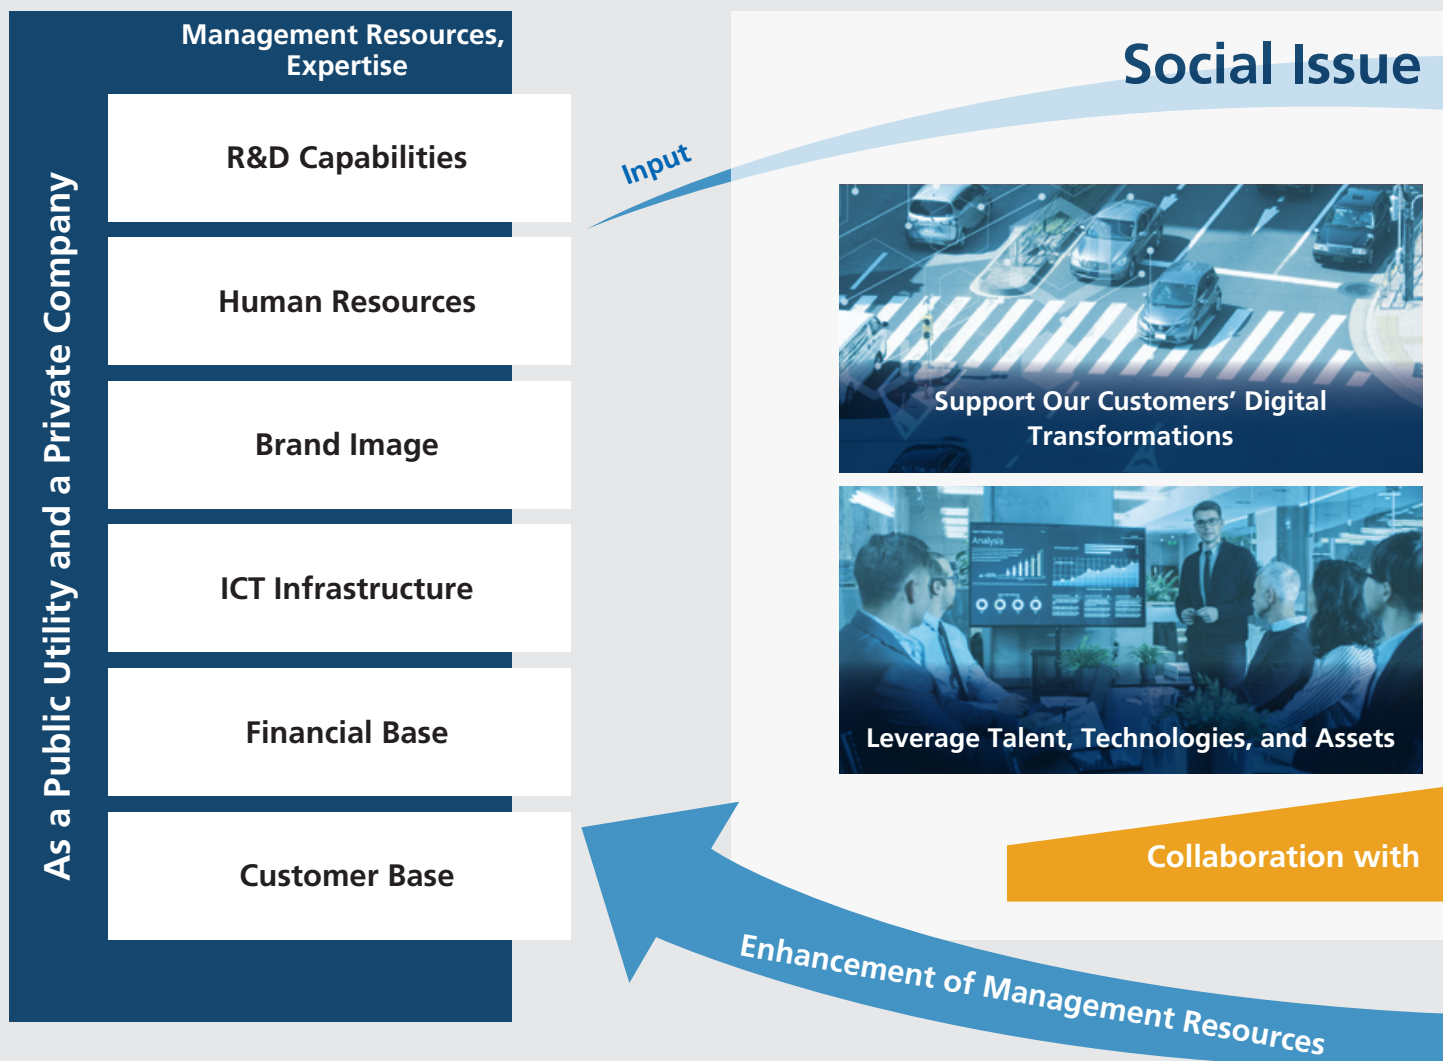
As a Public Utility and a Private Company

Management Resources, Expertise

R&D Capabilities

Human Resources

Brand Image

ICT Infrastructure

Financial Base

Customer Base

Input

Social Issue

Support Our Customers' Digital Transformations

Analysis

Leverage Talent, Technologies, and Assets

Collaboration with

Enhancement of Management Resources